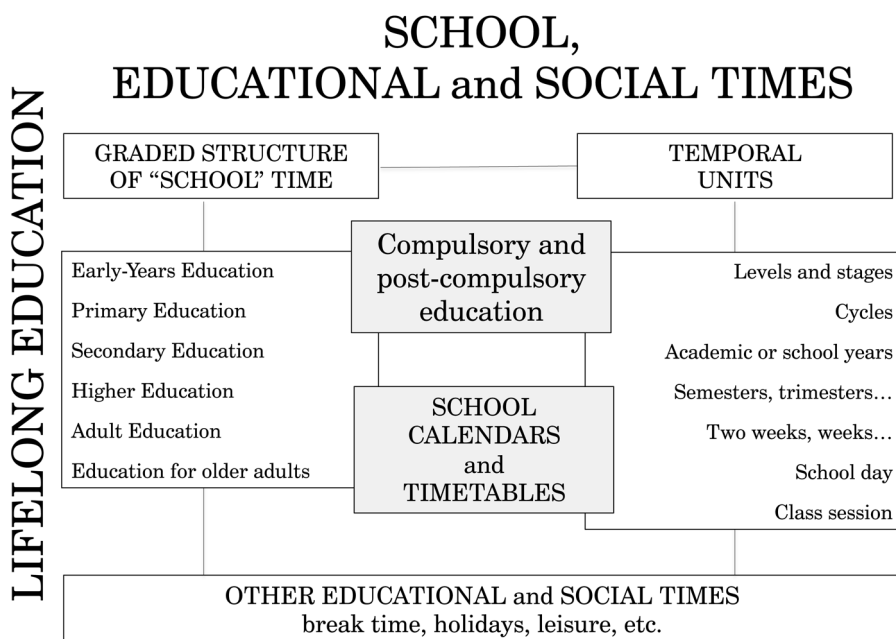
SCHOOL,
EDUCATIONAL and SOCIAL TIMES

LIFELONG EDUCATION

GRADED STRUCTURE OF "SCHOOL' TIME

TEMPORAL UNITS

Compulsory and post-compulsory education

Early-Years Education
Primary Education
Secondary Education
Higher Education
Adult Education
Education for older adults

SCHOOL CALENDARS and TIMETABLES

Levels and stages
Cycles
Academic or school years
Semesters, trimesters…
Two weeks, weeks…
School day
Class session

OTHER EDUCATIONAL and SOCIAL TIMES
break time, holidays, leisure, etc.